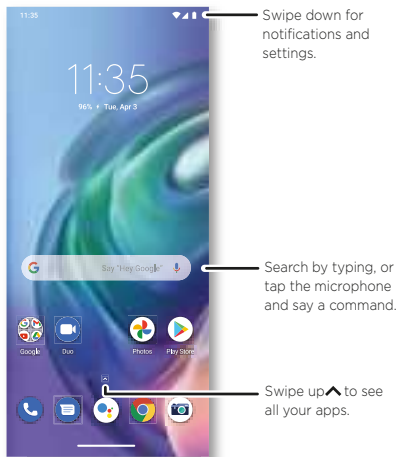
11:35

11:35

96% • Tue, Apr 3

Say "Hey Google"

Google

Duo

Photos

Play Store

Swipe down for notifications and settings.

Search by typing, or tap the microphone and say a command.

Swipe up ^ to see all your apps.